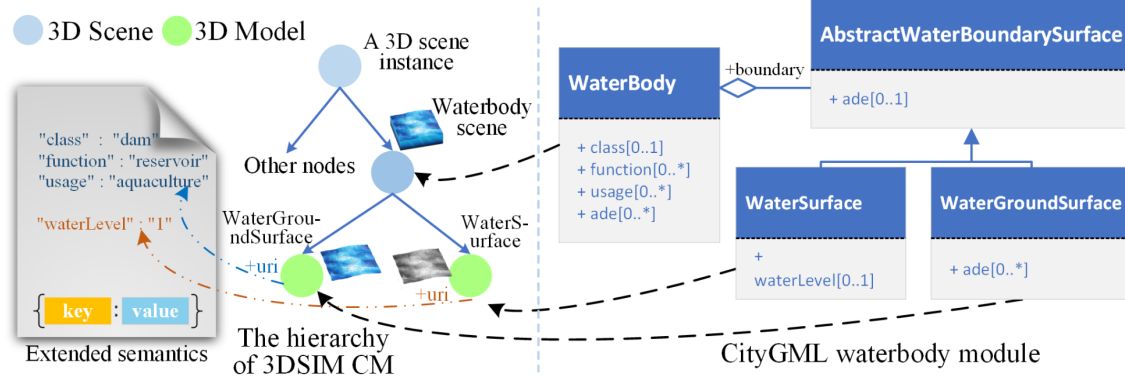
3D Scene 3D Model

"class" : "dam"
"function" : "reservoir"
"usage" : "aquaculture"

"waterLevel" : "1"

{ key : value }

Extended semantics

A 3D scene instance

Waterbody scene

Other nodes

WaterGroundSurface

WaterSurface

+uri

+uri

The hierarchy of 3DSIM CM

WaterBody

+ class[0..1]
+ function[0..*]
+ usage[0..*]
+ ade[0..*]

+boundary

AbstractWaterBoundarySurface

+ ade[0..1]

WaterSurface

+ waterLevel[0..1]

WaterGroundSurface

+ ade[0..*]

CityGML waterbody module